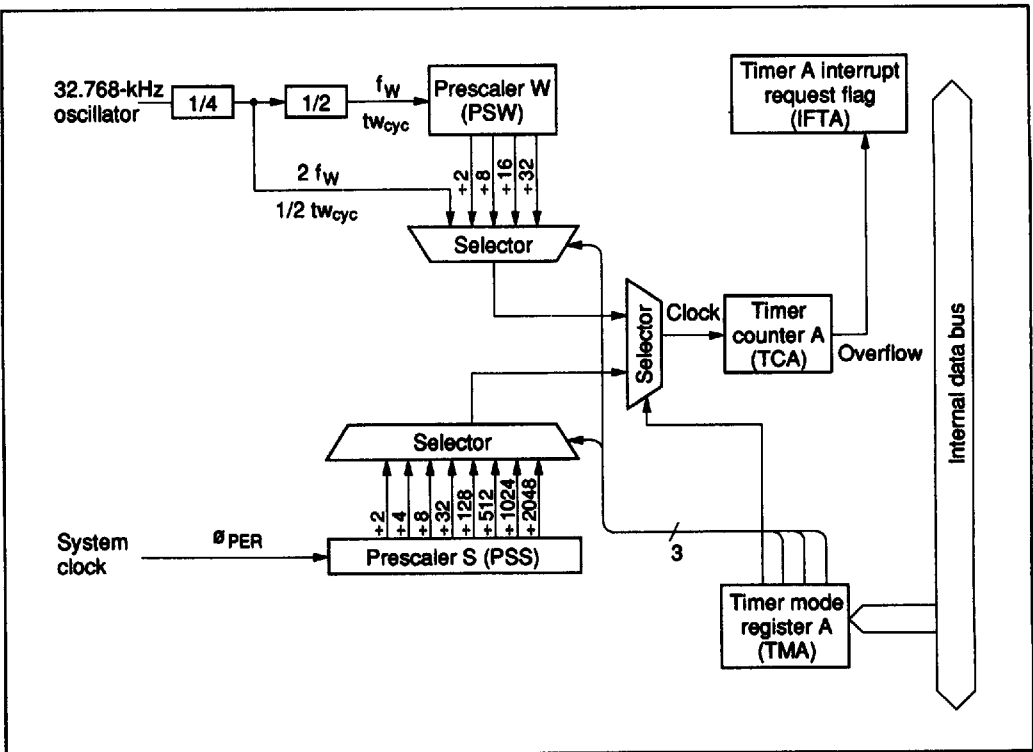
32.768-kHz oscillator

1/4

1/2

$f_W$

$tw_{cyc}$

Prescaler W (PSW)

Timer A interrupt request flag (IFTA)

2 $f_W$

1/2 $tw_{cyc}$

÷2 ÷8 ÷16 ÷32

Selector

Selector

Clock

Timer counter A (TCA)

Overflow

Internal data bus

Selector

÷2 ÷4 ÷8 ÷32 ÷128 ÷512 ÷1024 ÷2048

System clock

ø PER

Prescaler S (PSS)

3

Timer mode register A (TMA)